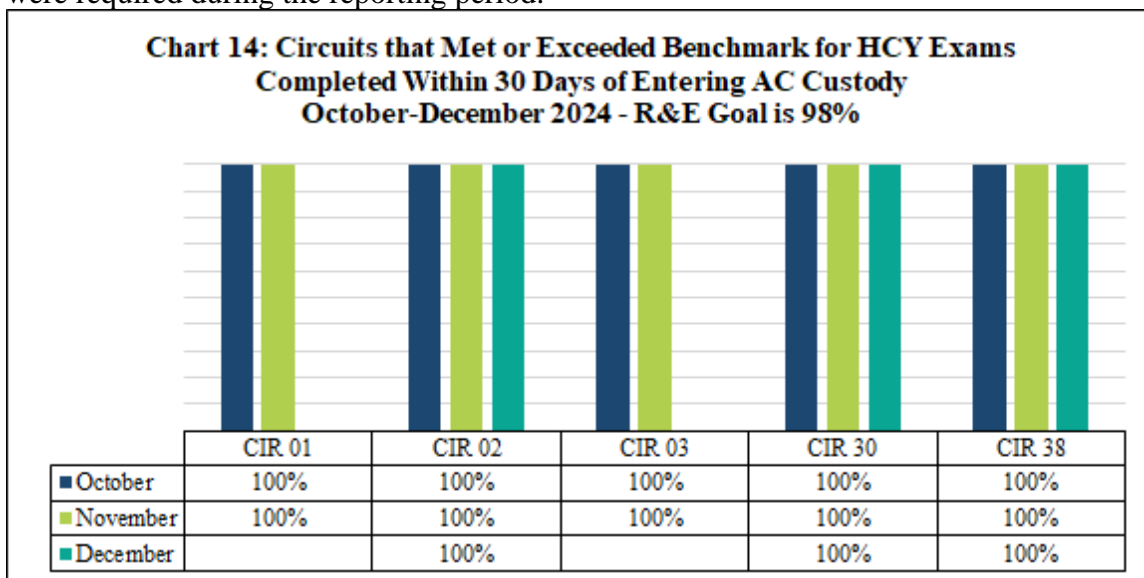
were required during the reporting period.

Chart 14: Circuits that Met or Exceeded Benchmark for HCY Exams Completed Within 30 Days of Entering AC Custody October-December 2024 - R&E Goal is 98%

| | CIR 01 | CIR 02 | CIR 03 | CIR 30 | CIR 38 |
|---|---|---|---|---|---|
| October | 100% | 100% | 100% | 100% | 100% |
| November | 100% | 100% | 100% | 100% | 100% |
| December | | 100% | | 100% | 100% |